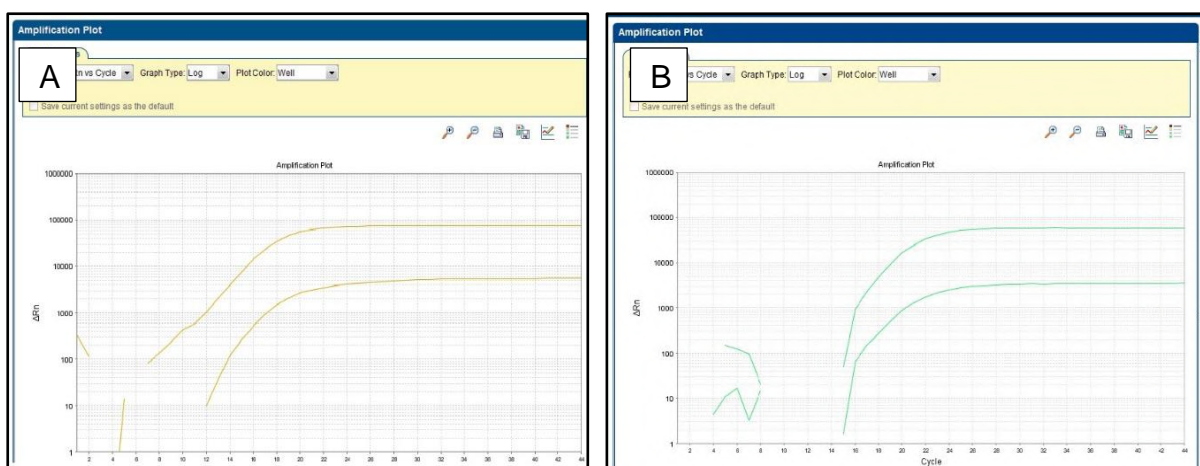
Amplification Plot

A

n vs Cycle Graph Type: Log Plot Color: Well

Save current settings as the default

Amplification Plot

1000000
100000
10000
1000
100
10
1

ΔRn

2 4 6 8 10 12 14 16 18 20 22 24 26 28 30 32 34 36 38 40 42 44

Amplification Plot

B

s Cycle Graph Type: Log Plot Color: Well

Save current settings as the default

Amplification Plot

1000000
100000
10000
1000
100
10
1

ΔRn

2 4 6 8 10 12 14 16 18 20 22 24 26 28 30 32 34 36 38 40 42 44

Cycle